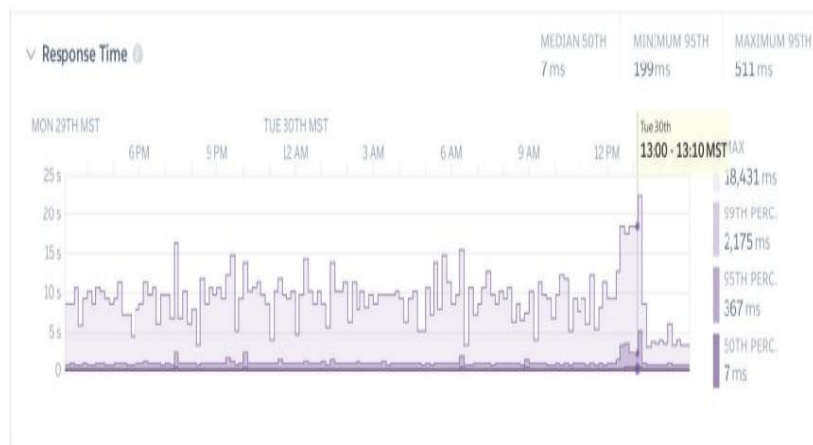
Response Time

MEDIAN 50TH
7ms

MINIMUM 95TH
199ms

MAXIMUM 95TH
511ms

MON 29TH MST

TUE 30TH MST

6PM 9PM 12AM 3AM 6AM 9AM 12PM

Tue 30th
13:00 - 13:10 MST

25s
20s
15s
10s
5s
0

MAX
18,431 ms

99TH PERC.
2,175 ms

95TH PERC.
367 ms

50TH PERC.
7 ms